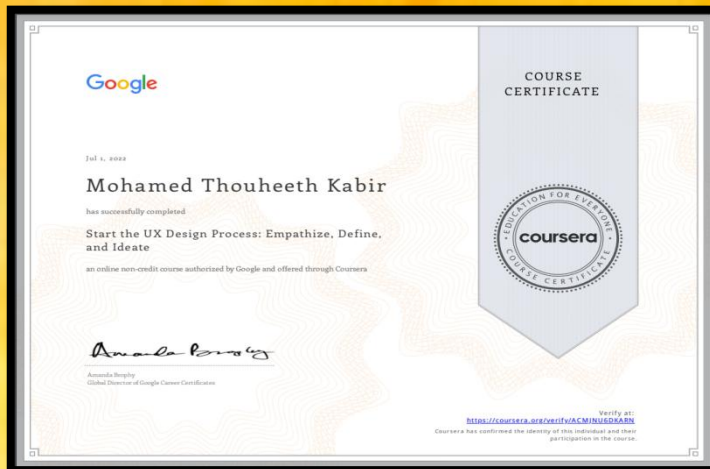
Google

COURSE CERTIFICATE

Jul 1, 2022

Mohamed Thouheeth Kabir

has successfully completed

Start the UX Design Process: Empathize, Define, and Ideate

an online non-credit course authorized by Google and offered through Coursera

EDUCATION FOR EVERYONE
coursera
COURSE CERTIFICATE

Amanda Brophy

Amanda Brophy
Global Director of Google Career Certificates

Verify at:
https://coursera.org/verify/ACMJNUGDKARN
Coursera has confirmed the identity of this individual and their participation in the course.